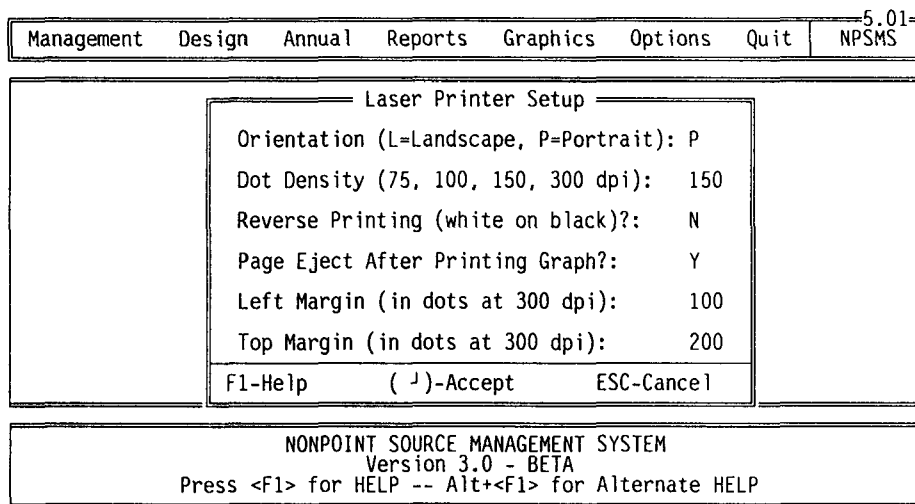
5.01
Management Design Annual Reports Graphics Options Quit NPSMS

Laser Printer Setup

Orientation (L=Landscape, P=Portrait): P

Dot Density (75, 100, 150, 300 dpi): 150

Reverse Printing (white on black)?: N

Page Eject After Printing Graph?: Y

Left Margin (in dots at 300 dpi): 100

Top Margin (in dots at 300 dpi): 200

F1-Help (┘)-Accept ESC-Cancel

NONPOINT SOURCE MANAGEMENT SYSTEM
Version 3.0 - BETA
Press <F1> for HELP -- Alt+<F1> for Alternate HELP